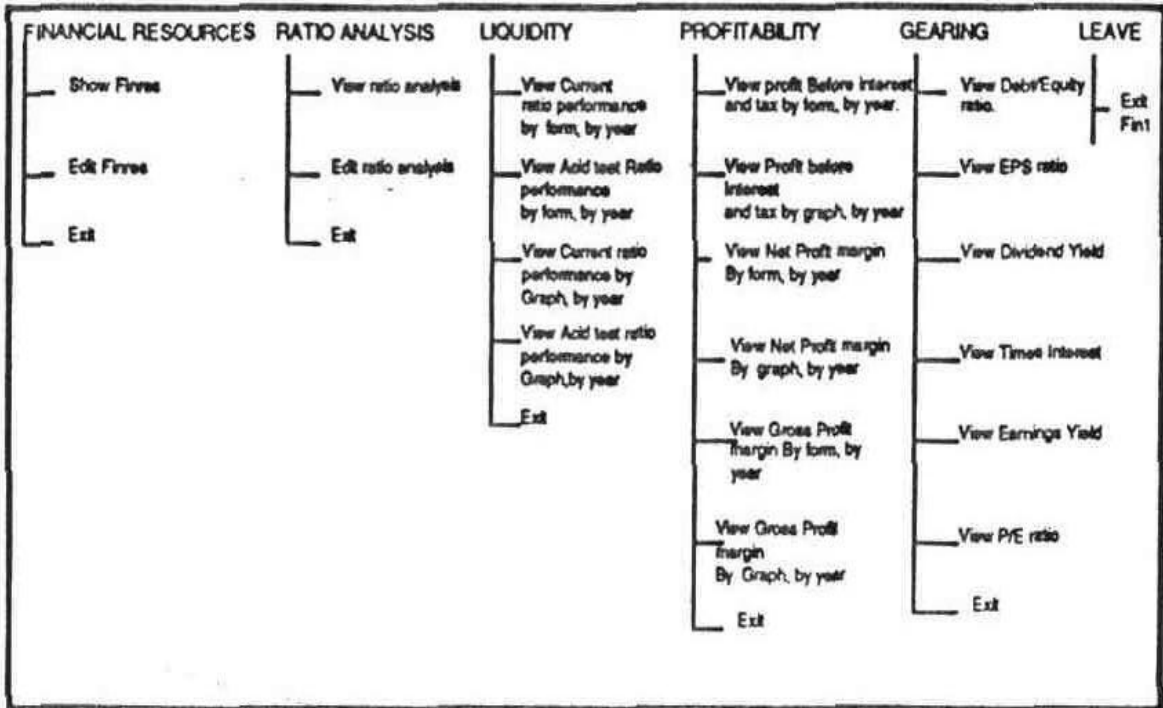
FINANCIAL RESOURCES

Show Finres

Edit Finres

Exit

RATIO ANALYSIS

View ratio analysis

Edit ratio analysis

Exit

LIQUIDITY

View Current ratio performance by form, by year

View Acid test Ratio performance by form, by year

View Current ratio performance by Graph, by year

View Acid test ratio performance by Graph,by year

Exit

PROFITABILITY

View profit Before Interest and tax by form, by year.

View Profit before Interest and tax by graph, by year

View Net Profit margin By form, by year

View Net Profit margin By graph, by year

View Gross Profit margin By form, by year

View Gross Profit margin By Graph, by year

Exit

GEARING

View Debt/Equity ratio.

View EPS ratio

View Dividend Yield

View Times Interest

View Earnings Yield

View P/E ratio

Exit

LEAVE

Exit Fin1